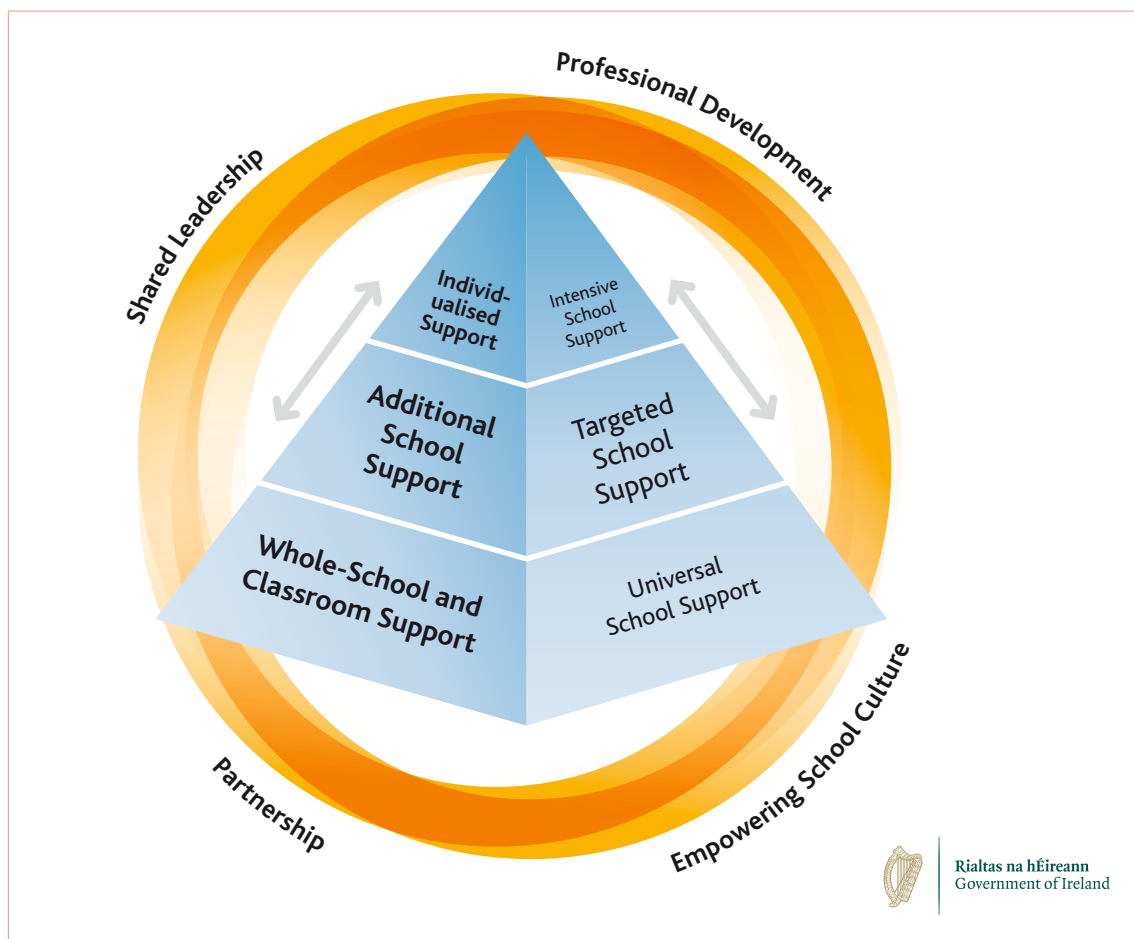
Professional Development

Shared Leadership

Individualised Support

Intensive School Support

Additional School Support

Targeted School Support

Whole-School and Classroom Support

Universal School Support

Partnership

Empowering School Culture

Rialtas na hÉireann
Government of Ireland